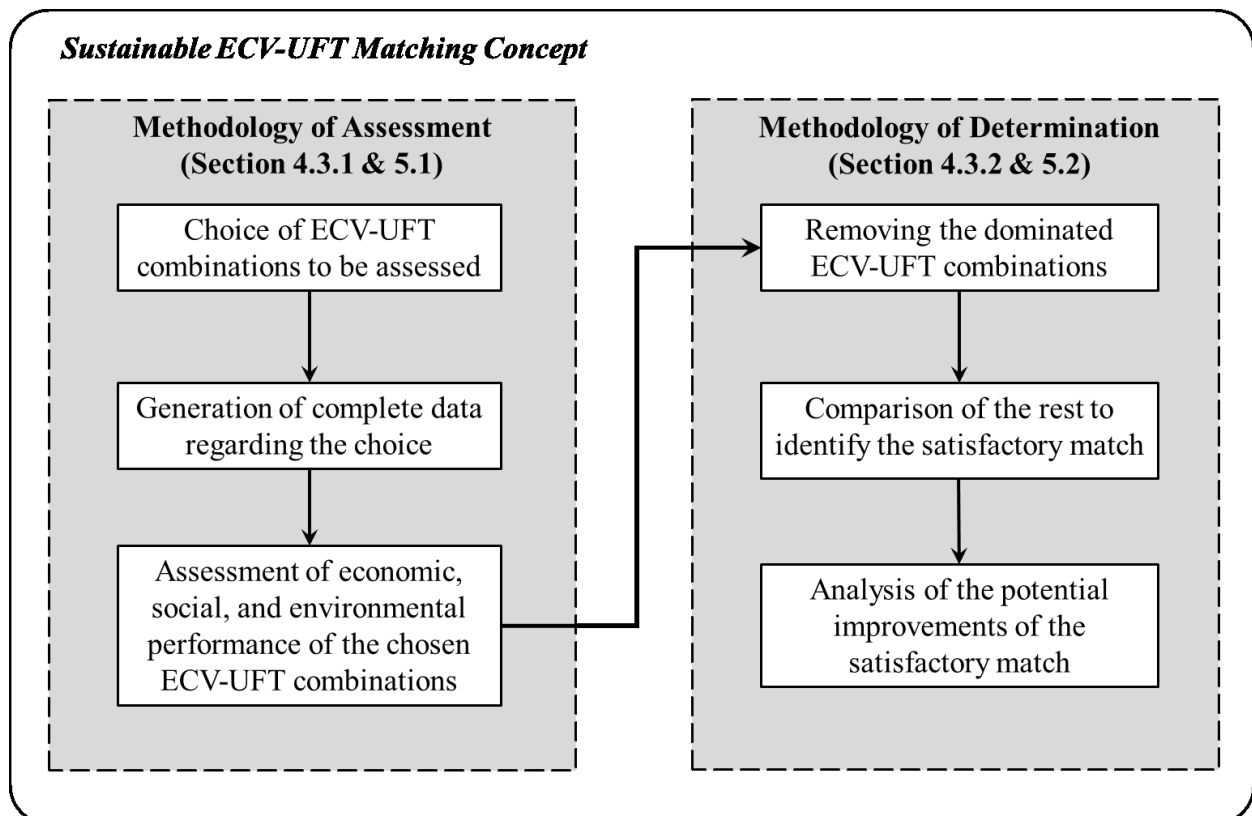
Sustainable ECV-UFT Matching Concept

Methodology of Assessment
(Section 4.3.1 & 5.1)

Choice of ECV-UFT combinations to be assessed

Generation of complete data regarding the choice

Assessment of economic, social, and environmental performance of the chosen ECV-UFT combinations

Methodology of Determination
(Section 4.3.2 & 5.2)

Removing the dominated ECV-UFT combinations

Comparison of the rest to identify the satisfactory match

Analysis of the potential improvements of the satisfactory match